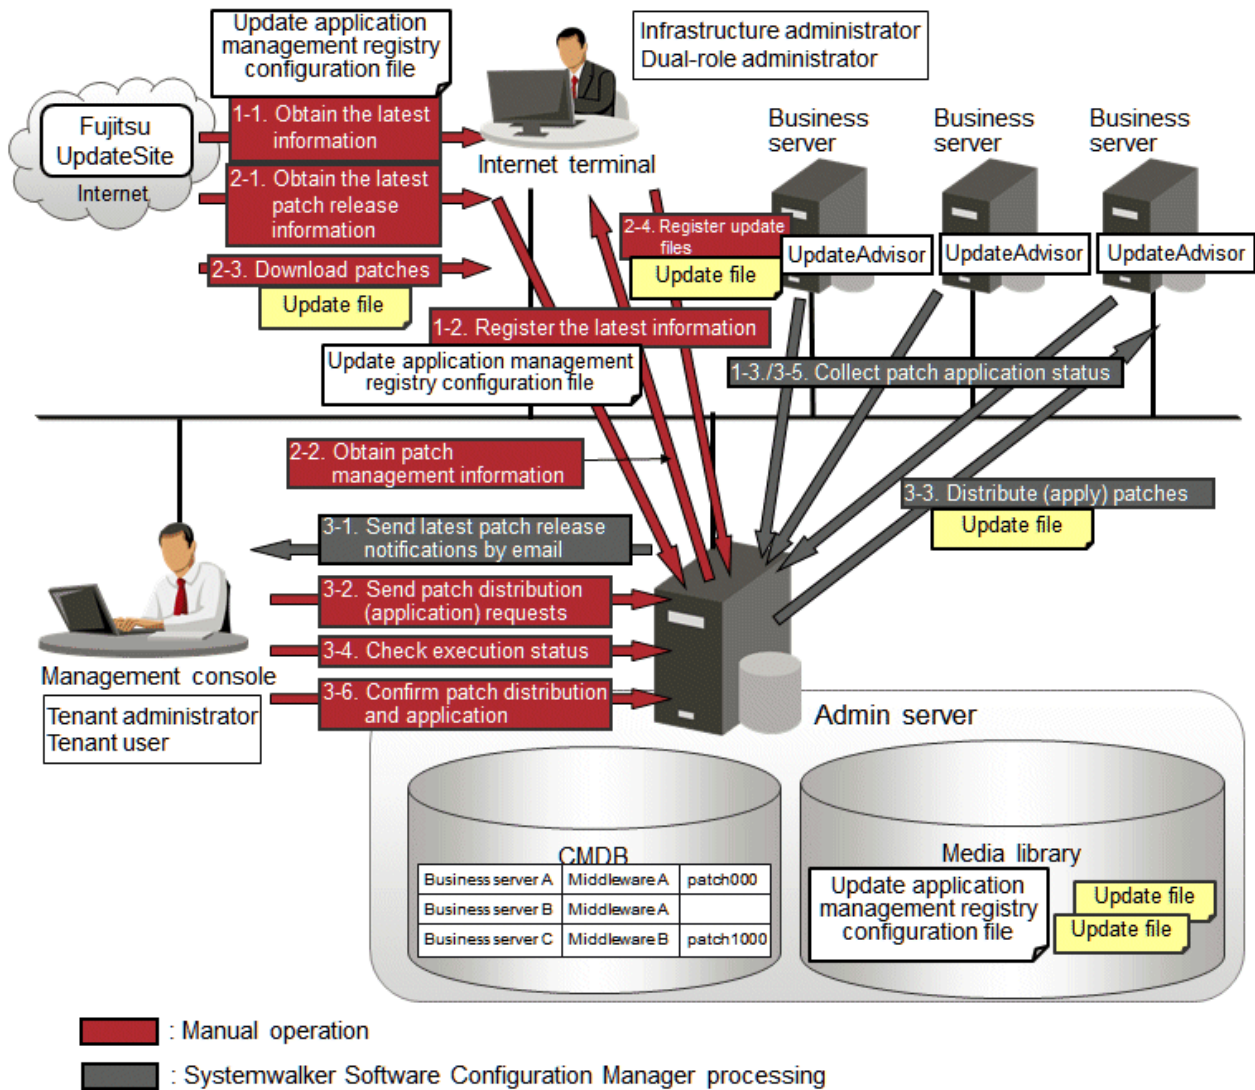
Update application management registry configuration file

Infrastructure administrator
Dual-role administrator

Fujitsu UpdateSite

Internet

1-1. Obtain the latest information

Internet terminal

2-1. Obtain the latest patch release information

2-4. Register update files

Update file

Business server

Business server

Business server

UpdateAdvisor

UpdateAdvisor

UpdateAdvisor

2-3. Download patches

Update file

1-2. Register the latest information

Update application management registry configuration file

1-3./3-5. Collect patch application status

2-2. Obtain patch management information

3-3. Distribute (apply) patches

Update file

3-1. Send latest patch release notifications by email

3-2. Send patch distribution (application) requests

3-4. Check execution status

Management console

3-6. Confirm patch distribution and application

Admin server

Tenant administrator
Tenant user

CMDB

| Business server A | Middleware A | patch000 |
|---|---|---|
| Business server B | Middleware A | |
| Business server C | Middleware B | patch1000 |

Media library

Update application management registry configuration file

Update file

Update file

: Manual operation

: Systemwalker Software Configuration Manager processing